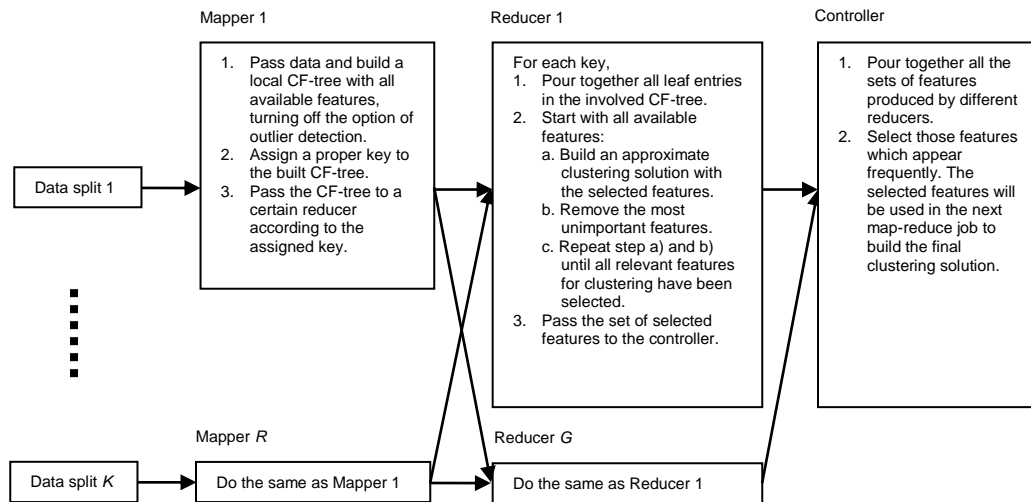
Mapper 1

1. Pass data and build a local CF-tree with all available features, turning off the option of outlier detection.
2. Assign a proper key to the built CF-tree.
3. Pass the CF-tree to a certain reducer according to the assigned key.

Reducer 1

For each key,
1. Pour together all leaf entries in the involved CF-tree.
2. Start with all available features:
a. Build an approximate clustering solution with the selected features.
b. Remove the most unimportant features.
c. Repeat step a) and b) until all relevant features for clustering have been selected.
3. Pass the set of selected features to the controller.

Controller

1. Pour together all the sets of features produced by different reducers.
2. Select those features which appear frequently. The selected features will be used in the next map-reduce job to build the final clustering solution.

Data split 1

Mapper *R*

Reducer *G*

Data split *K*

Do the same as Mapper 1

Do the same as Reducer 1